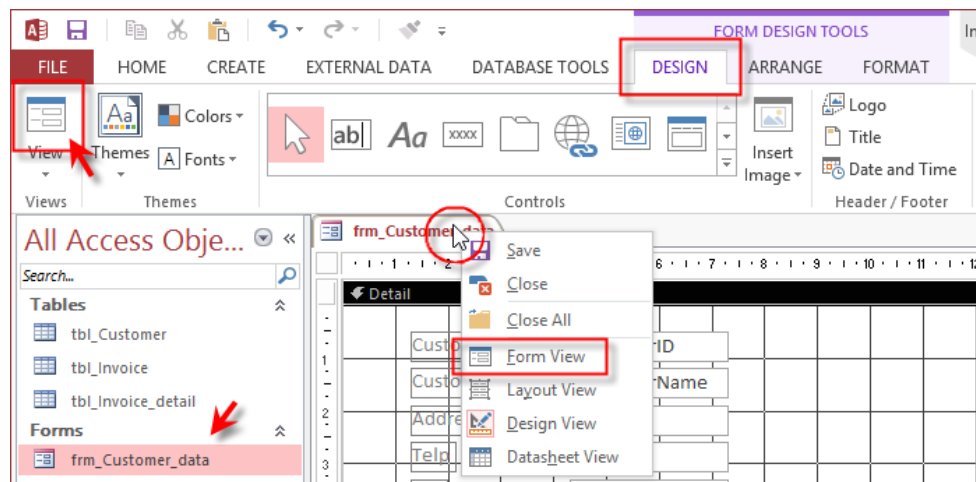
FORM DESIGN TOOLS

FILE HOME CREATE EXTERNAL DATA DATABASE TOOLS DESIGN ARRANGE FORMAT

View Themes Colors Fonts

Views Themes

ab| Aa xxxx

Controls

Insert Image

Logo
Title
Date and Time

Header / Footer

All Access Obje...

Search...

Tables
tbl_Customer
tbl_Invoice
tbl_Invoice_detail

Forms
frm_Customer_data

frm_Customer_data

Detail

Save
Close
Close All
Form View
Layout View
Design View
Datasheet View

Custo
Custo
Addre
Telp
rID
rName